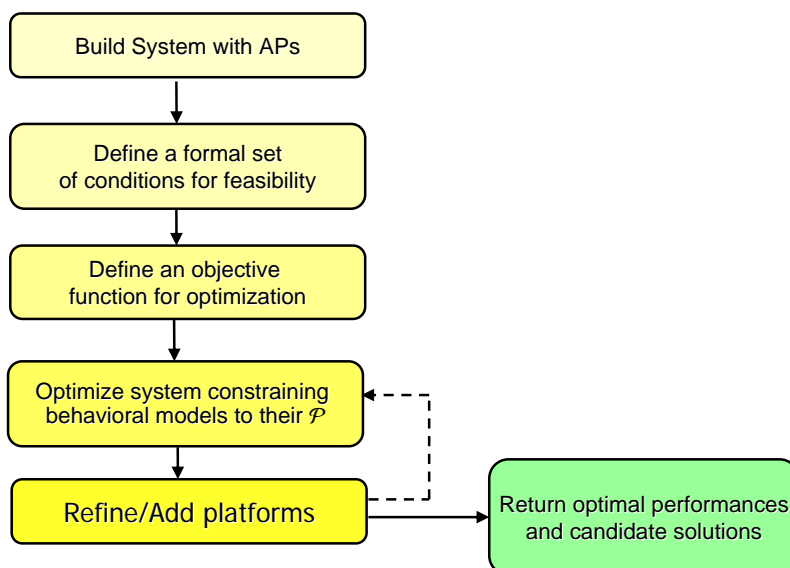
Build System with APs

Define a formal set of conditions for feasibility

Define an objective function for optimization

Optimize system constraining behavioral models to their $\mathcal{P}$

Refine/Add platforms

Return optimal performances and candidate solutions